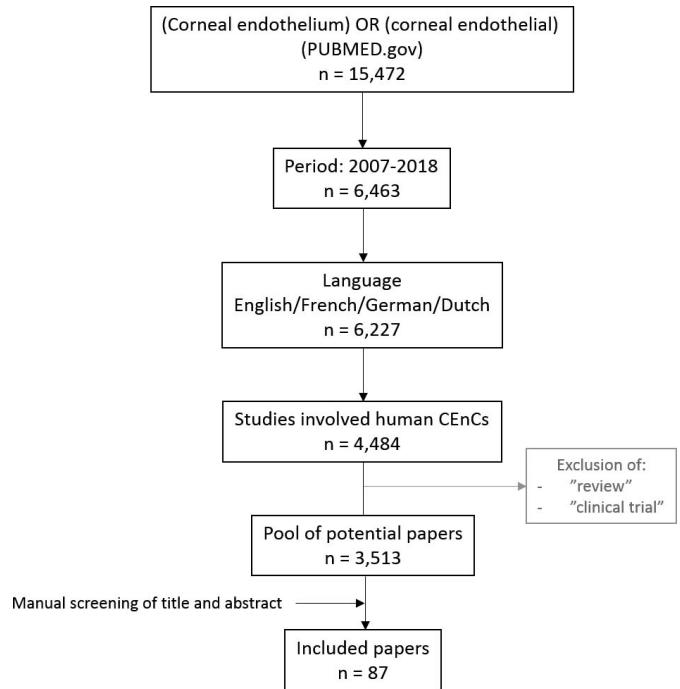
(Corneal endothelium) OR (corneal endothelial) (PUBMED.gov)
n = 15,472

Period: 2007-2018
n = 6,463

Language
English/French/German/Dutch
n = 6,227

Studies involved human CEnCs
n = 4,484

Exclusion of:
- "review"
- "clinical trial"

Pool of potential papers
n = 3,513

Manual screening of title and abstract

Included papers
n = 87